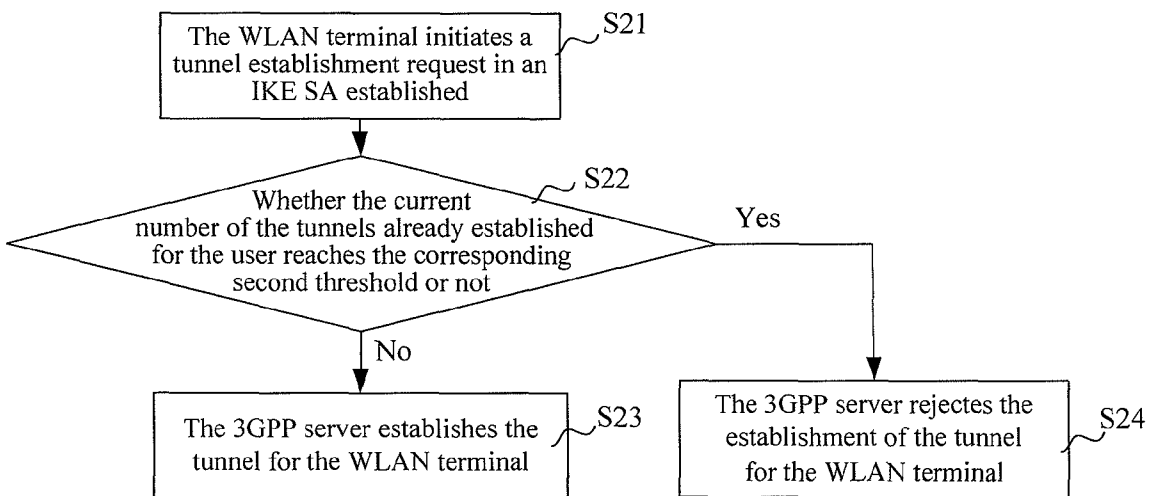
The WLAN terminal initiates a tunnel establishment request in an IKE SA established

S21

Whether the current number of the tunnels already established for the user reaches the corresponding second threshold or not

S22

Yes

No

The 3GPP server establishes the tunnel for the WLAN terminal

S23

The 3GPP server rejectes the establishment of the tunnel for the WLAN terminal

S24